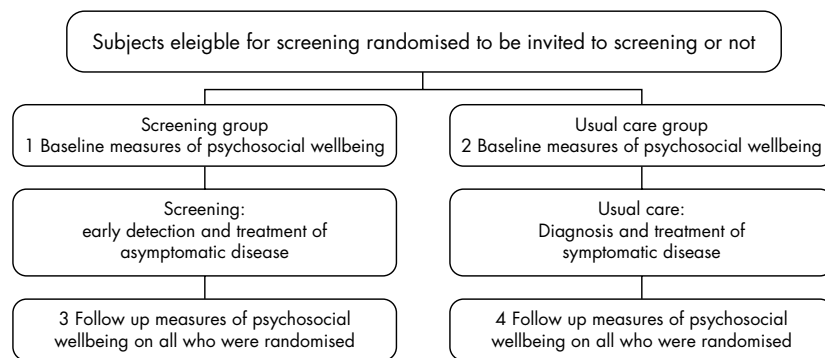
Subjects eleigble for screening randomised to be invited to screening or not

Screening group
1 Baseline measures of psychosocial wellbeing

Screening:
early detection and treatment of asymptomatic disease

3 Follow up measures of psychosocial wellbeing on all who were randomised

Usual care group
2 Baseline measures of psychosocial wellbeing

Usual care:
Diagnosis and treatment of symptomatic disease

4 Follow up measures of psychosocial wellbeing on all who were randomised